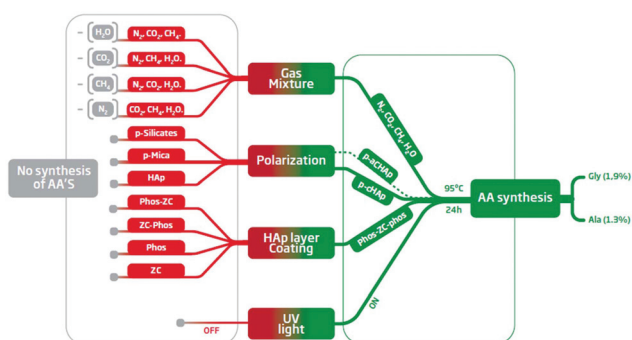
– $H_2O$ $N_2, CO_2, CH_4$

– $CO_2$ $N_2, CH_4, H_2O$

– $CH_4$ $N_2, CH_4, H_2O$

– $N_2$ $CO_2, CH_4, H_2O$

Gas Mixture

p-Silicates

p-Mica

HAp

Polarization

Phos-ZC

ZC-Phos

Phos

ZC

HAp layer Coating

No synthesis of AA'S

OFF

UV light

$N_2, CO_2, CH_4, H_2O$

p-acHAp

p-cHAp

Phos-ZC-phos

ON

95°C

24h

AA synthesis

Gly (1,9%)

Ala (1.3%)